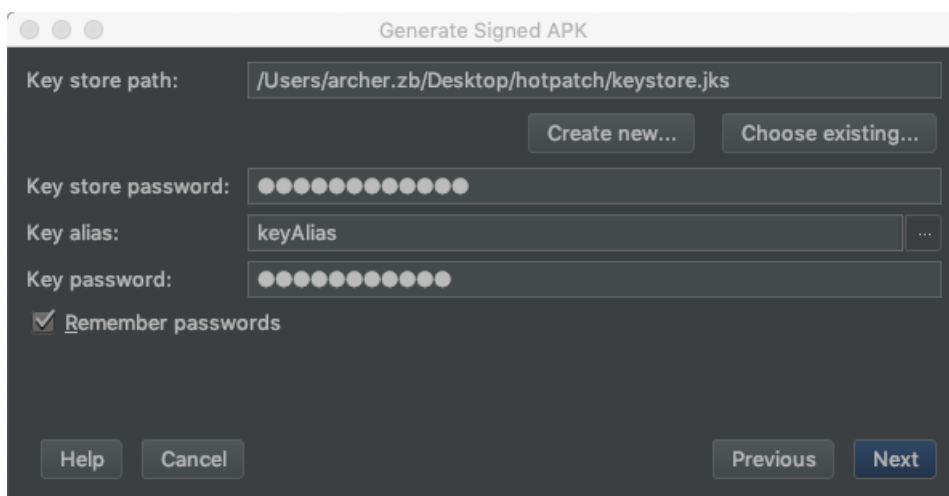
Generate Signed APK

Key store path: /Users/archer.zb/Desktop/hotpatch/keystore.jks

Create new... Choose existing...

Key store password: ●●●●●●●●●●●●●

Key alias: keyAlias ...

Key password: ●●●●●●●●●●●●

Remember passwords

Help Cancel Previous Next